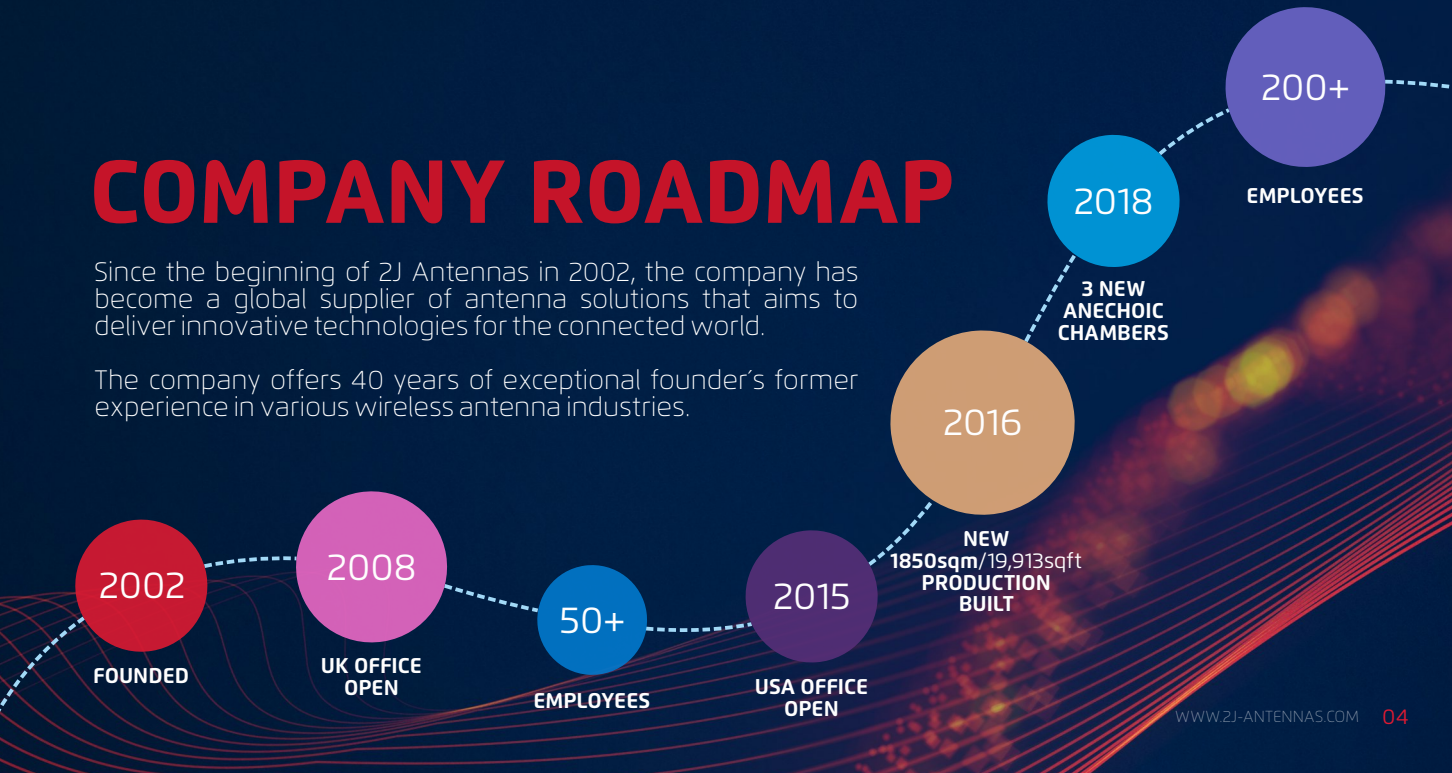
COMPANY ROADMAP

Since the beginning of 2J Antennas in 2002, the company has become a global supplier of antenna solutions that aims to deliver innovative technologies for the connected world.

The company offers 40 years of exceptional founder's former experience in various wireless antenna industries.

2002
FOUNDED

2008
UK OFFICE OPEN

50+
EMPLOYEES

2015
USA OFFICE OPEN

2016
NEW 1850sqm/19,913sqft PRODUCTION BUILT

2018
3 NEW ANECHOIC CHAMBERS

200+
EMPLOYEES

WWW.2J-ANTENNAS.COM 04